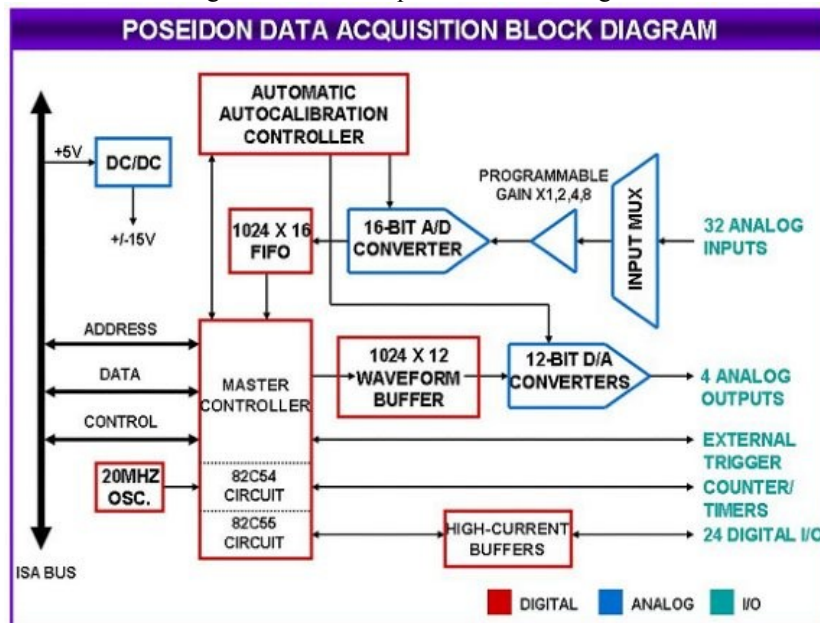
POSEIDON DATA ACQUISITION BLOCK DIAGRAM

AUTOMATIC AUTOCALIBRATION CONTROLLER

+5V

DC/DC

+/-15V

PROGRAMMABLE GAIN X1,2,4,8

INPUT MUX

32 ANALOG INPUTS

1024 X 16 FIFO

16-BIT A/D CONVERTER

ADDRESS

DATA

CONTROL

MASTER CONTROLLER

1024 X 12 WAVEFORM BUFFER

12-BIT D/A CONVERTERS

4 ANALOG OUTPUTS

EXTERNAL TRIGGER

20MHZ OSC.

82C54 CIRCUIT

COUNTER/ TIMERS

82C55 CIRCUIT

HIGH-CURRENT BUFFERS

24 DIGITAL I/O

ISA BUS

DIGITAL ANALOG I/O